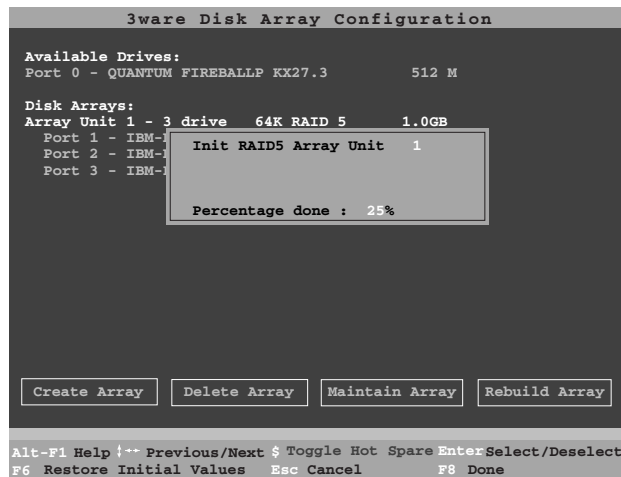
3ware Disk Array Configuration

Available Drives:
Port 0 - QUANTUM FIREBALLP KX27.3 512 M

Disk Arrays:
Array Unit 1 - 3 drive 64K RAID 5 1.0GB
Port 1 - IBM-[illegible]
Port 2 - IBM-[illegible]
Port 3 - IBM-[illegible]

Init RAID5 Array Unit 1

Percentage done : 25%

Create Array
Delete Array
Maintain Array
Rebuild Array

Alt-F1 Help ↕↔ Previous/Next $ Toggle Hot Spare Enter Select/Deselect
F6 Restore Initial Values Esc Cancel F8 Done